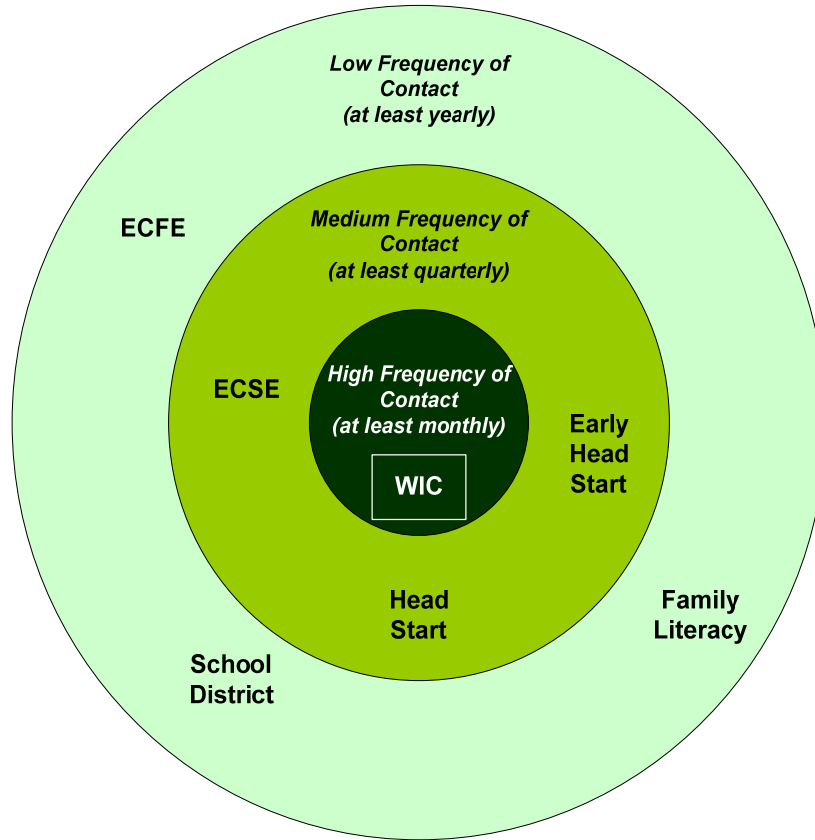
Low Frequency of Contact (at least yearly)

ECFE

Medium Frequency of Contact (at least quarterly)

ECSE

High Frequency of Contact (at least monthly)

WIC

Early Head Start

Head Start

Family Literacy

School District